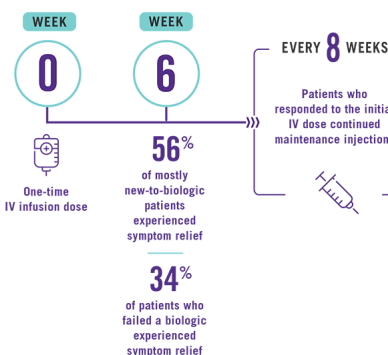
WEEK

0

WEEK

6

EVERY 8 WEEKS

Patients who responded to the initia IV dose continued maintenance injection

One-time IV infusion dose

56%

of mostly new-to-biologic patients experienced symptom relief

34%

of patients who failed a biologic experienced symptom relief